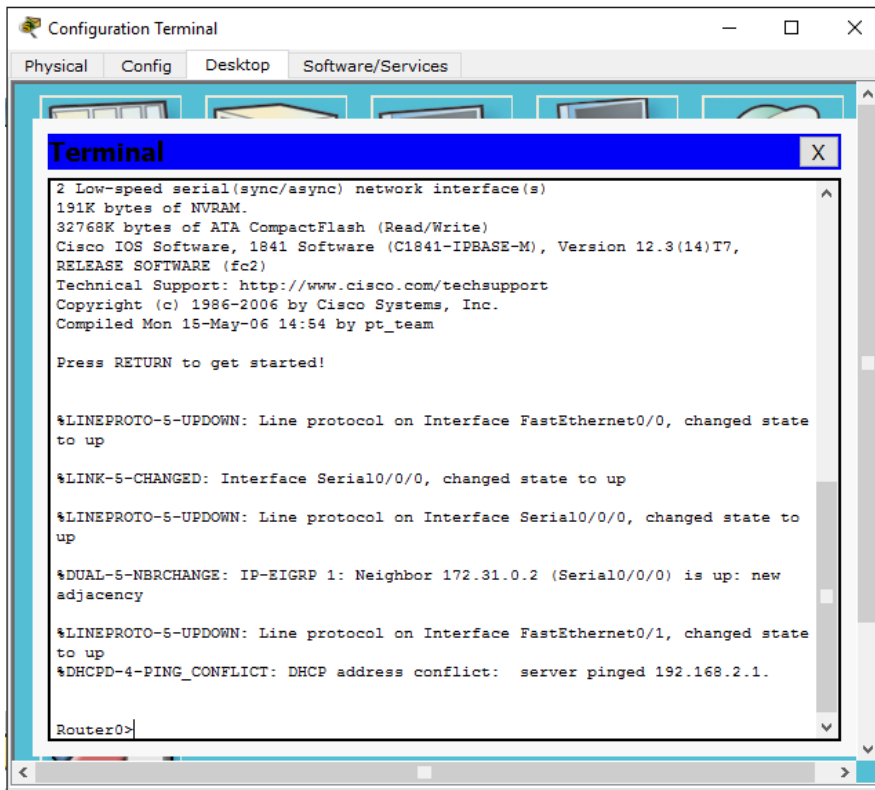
Configuration Terminal

Physical Config Desktop Software/Services

Terminal

X

2 Low-speed serial(sync/async) network interface(s)
191K bytes of NVRAM.
32768K bytes of ATA CompactFlash (Read/Write)
Cisco IOS Software, 1841 Software (C1841-IPBASE-M), Version 12.3(14)T7, RELEASE SOFTWARE (fc2)
Technical Support: http://www.cisco.com/techsupport
Copyright (c) 1986-2006 by Cisco Systems, Inc.
Compiled Mon 15-May-06 14:54 by pt_team

Press RETURN to get started!

%LINEPROTO-5-UPDOWN: Line protocol on Interface FastEthernet0/0, changed state to up

%LINK-5-CHANGED: Interface Serial0/0/0, changed state to up

%LINEPROTO-5-UPDOWN: Line protocol on Interface Serial0/0/0, changed state to up

%DUAL-5-NBRCHANGE: IP-EIGRP 1: Neighbor 172.31.0.2 (Serial0/0/0) is up: new adjacency

%LINEPROTO-5-UPDOWN: Line protocol on Interface FastEthernet0/1, changed state to up
%DHCPD-4-PING_CONFLICT: DHCP address conflict: server pinged 192.168.2.1.

Router0>